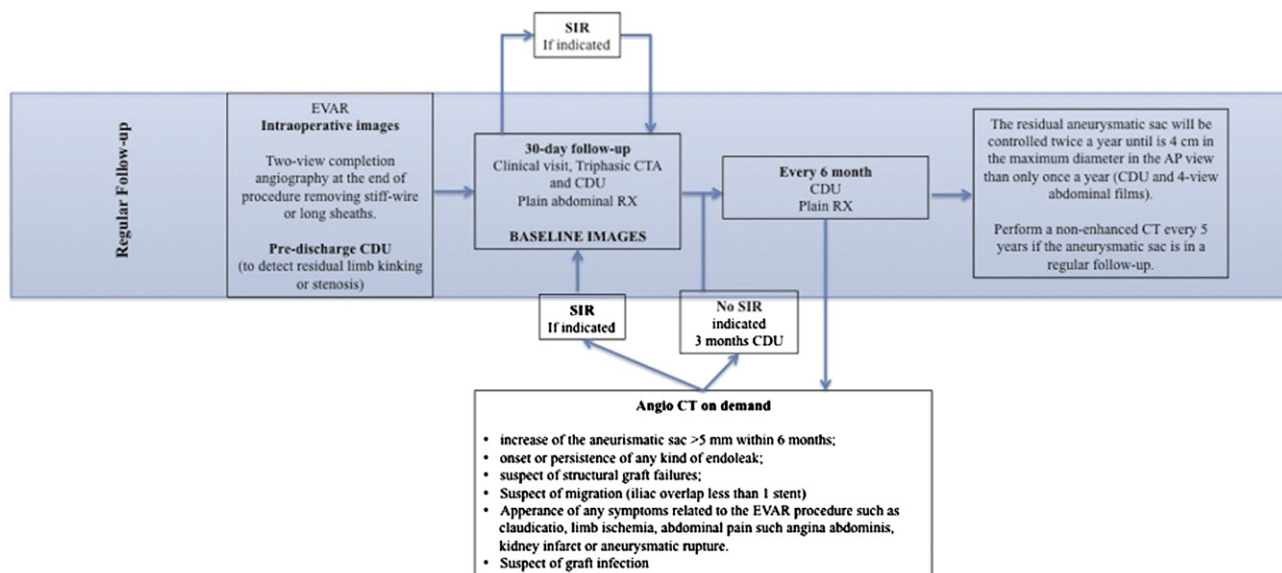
SIR
If indicated

Regular Follow-up

EVAR
Intraoperative images

Two-view completion angiography at the end of procedure removing stiff-wire or long sheaths.

Pre-discharge CDU
(to detect residual limb kinking or stenosis)

30-day follow-up
Clinical visit, Triphasic CTA and CDU
Plain abdominal RX

BASELINE IMAGES

Every 6 month
CDU
Plain RX

The residual aneurysmatic sac will be controlled twice a year until is 4 cm in the maximum diameter in the AP view than only once a year (CDU and 4-view abdominal films).

Perform a non-enhanced CT every 5 years if the aneurysmatic sac is in a regular follow-up.

SIR
If indicated

No SIR indicated
3 months CDU

Angio CT on demand

• increase of the aneurismatic sac >5 mm within 6 months;
• onset or persistence of any kind of endoleak;
• suspect of structural graft failures;
• Suspect of migration (iliac overlap less than 1 stent)
• Apperance of any symptoms related to the EVAR procedure such as claudicatio, limb ischemia, abdominal pain such angina abdominis, kidney infarct or aneurysmatic rupture.
• Suspect of graft infection